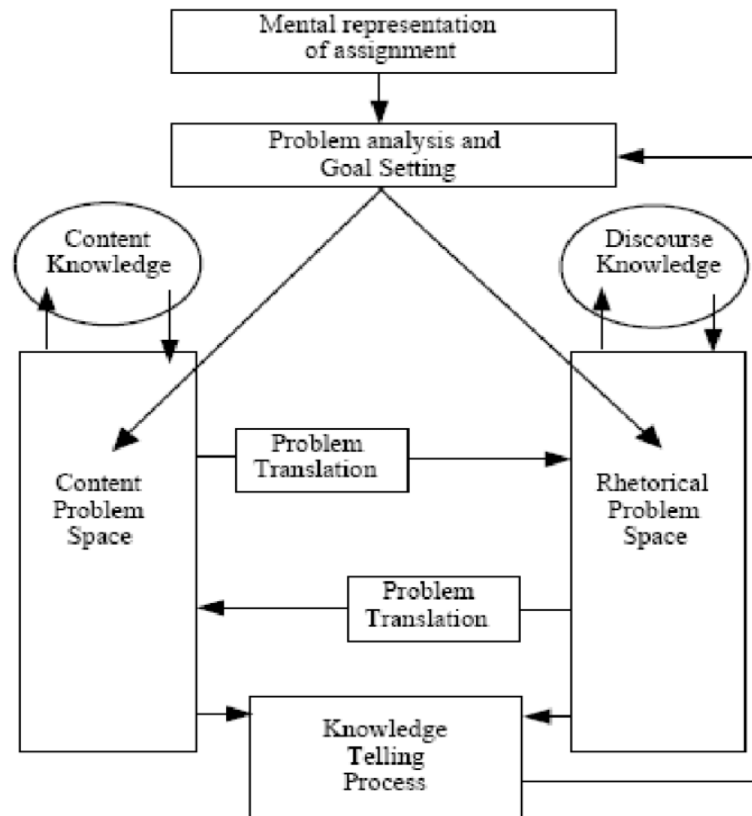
Mental representation of assignment

Problem analysis and Goal Setting

Content Knowledge

Discourse Knowledge

Content Problem Space

Problem Translation

Rhetorical Problem Space

Problem Translation

Knowledge Telling Process